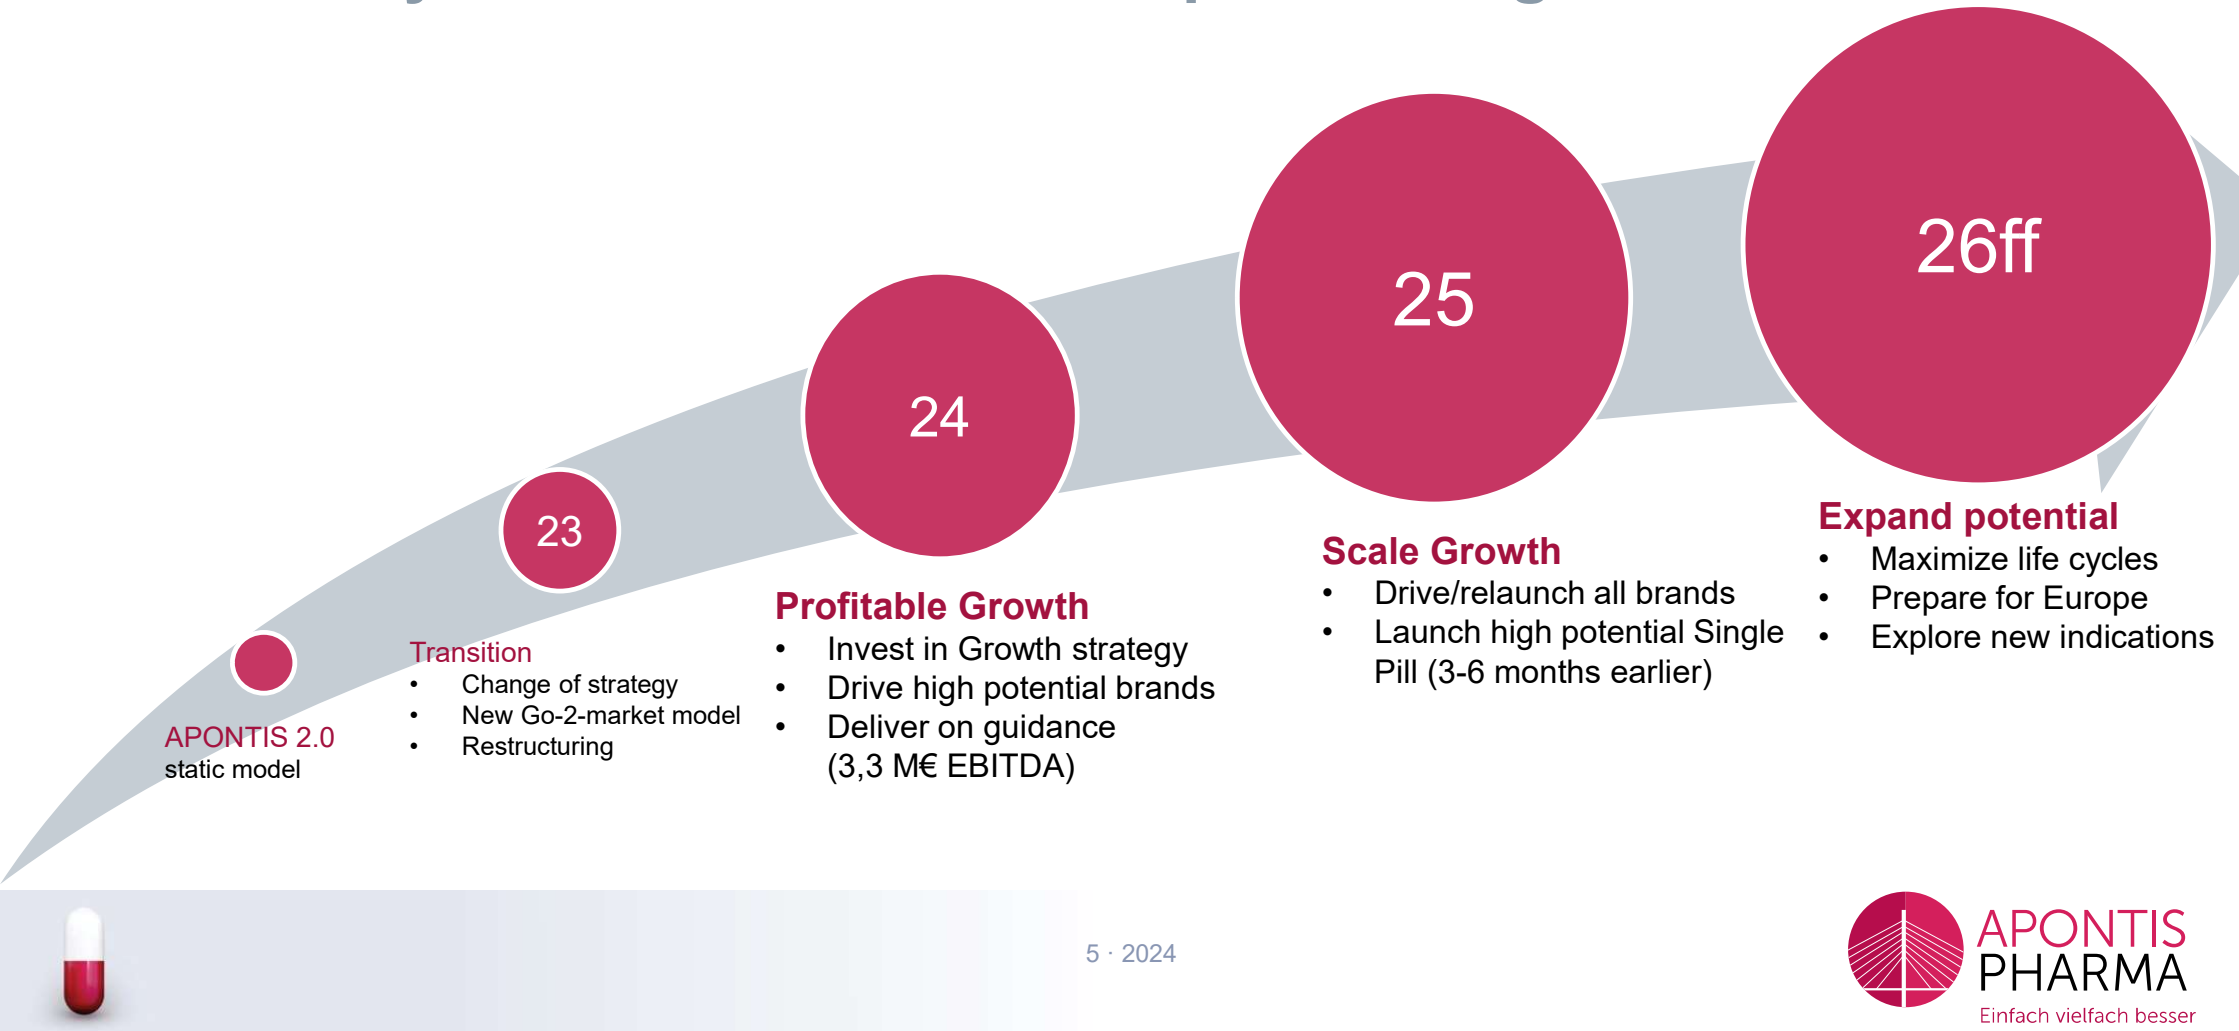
23

24

25

26ff

APONTIS 2.0
static model

Transition
- Change of strategy
- New Go-2-market model
- Restructuring

Profitable Growth
- Invest in Growth strategy
- Drive high potential brands
- Deliver on guidance (3,3 M€ EBITDA)

Scale Growth
- Drive/relaunch all brands
- Launch high potential Single Pill (3-6 months earlier)

Expand potential
- Maximize life cycles
- Prepare for Europe
- Explore new indications

5 · 2024

APONTIS PHARMA
Einfach vielfach besser